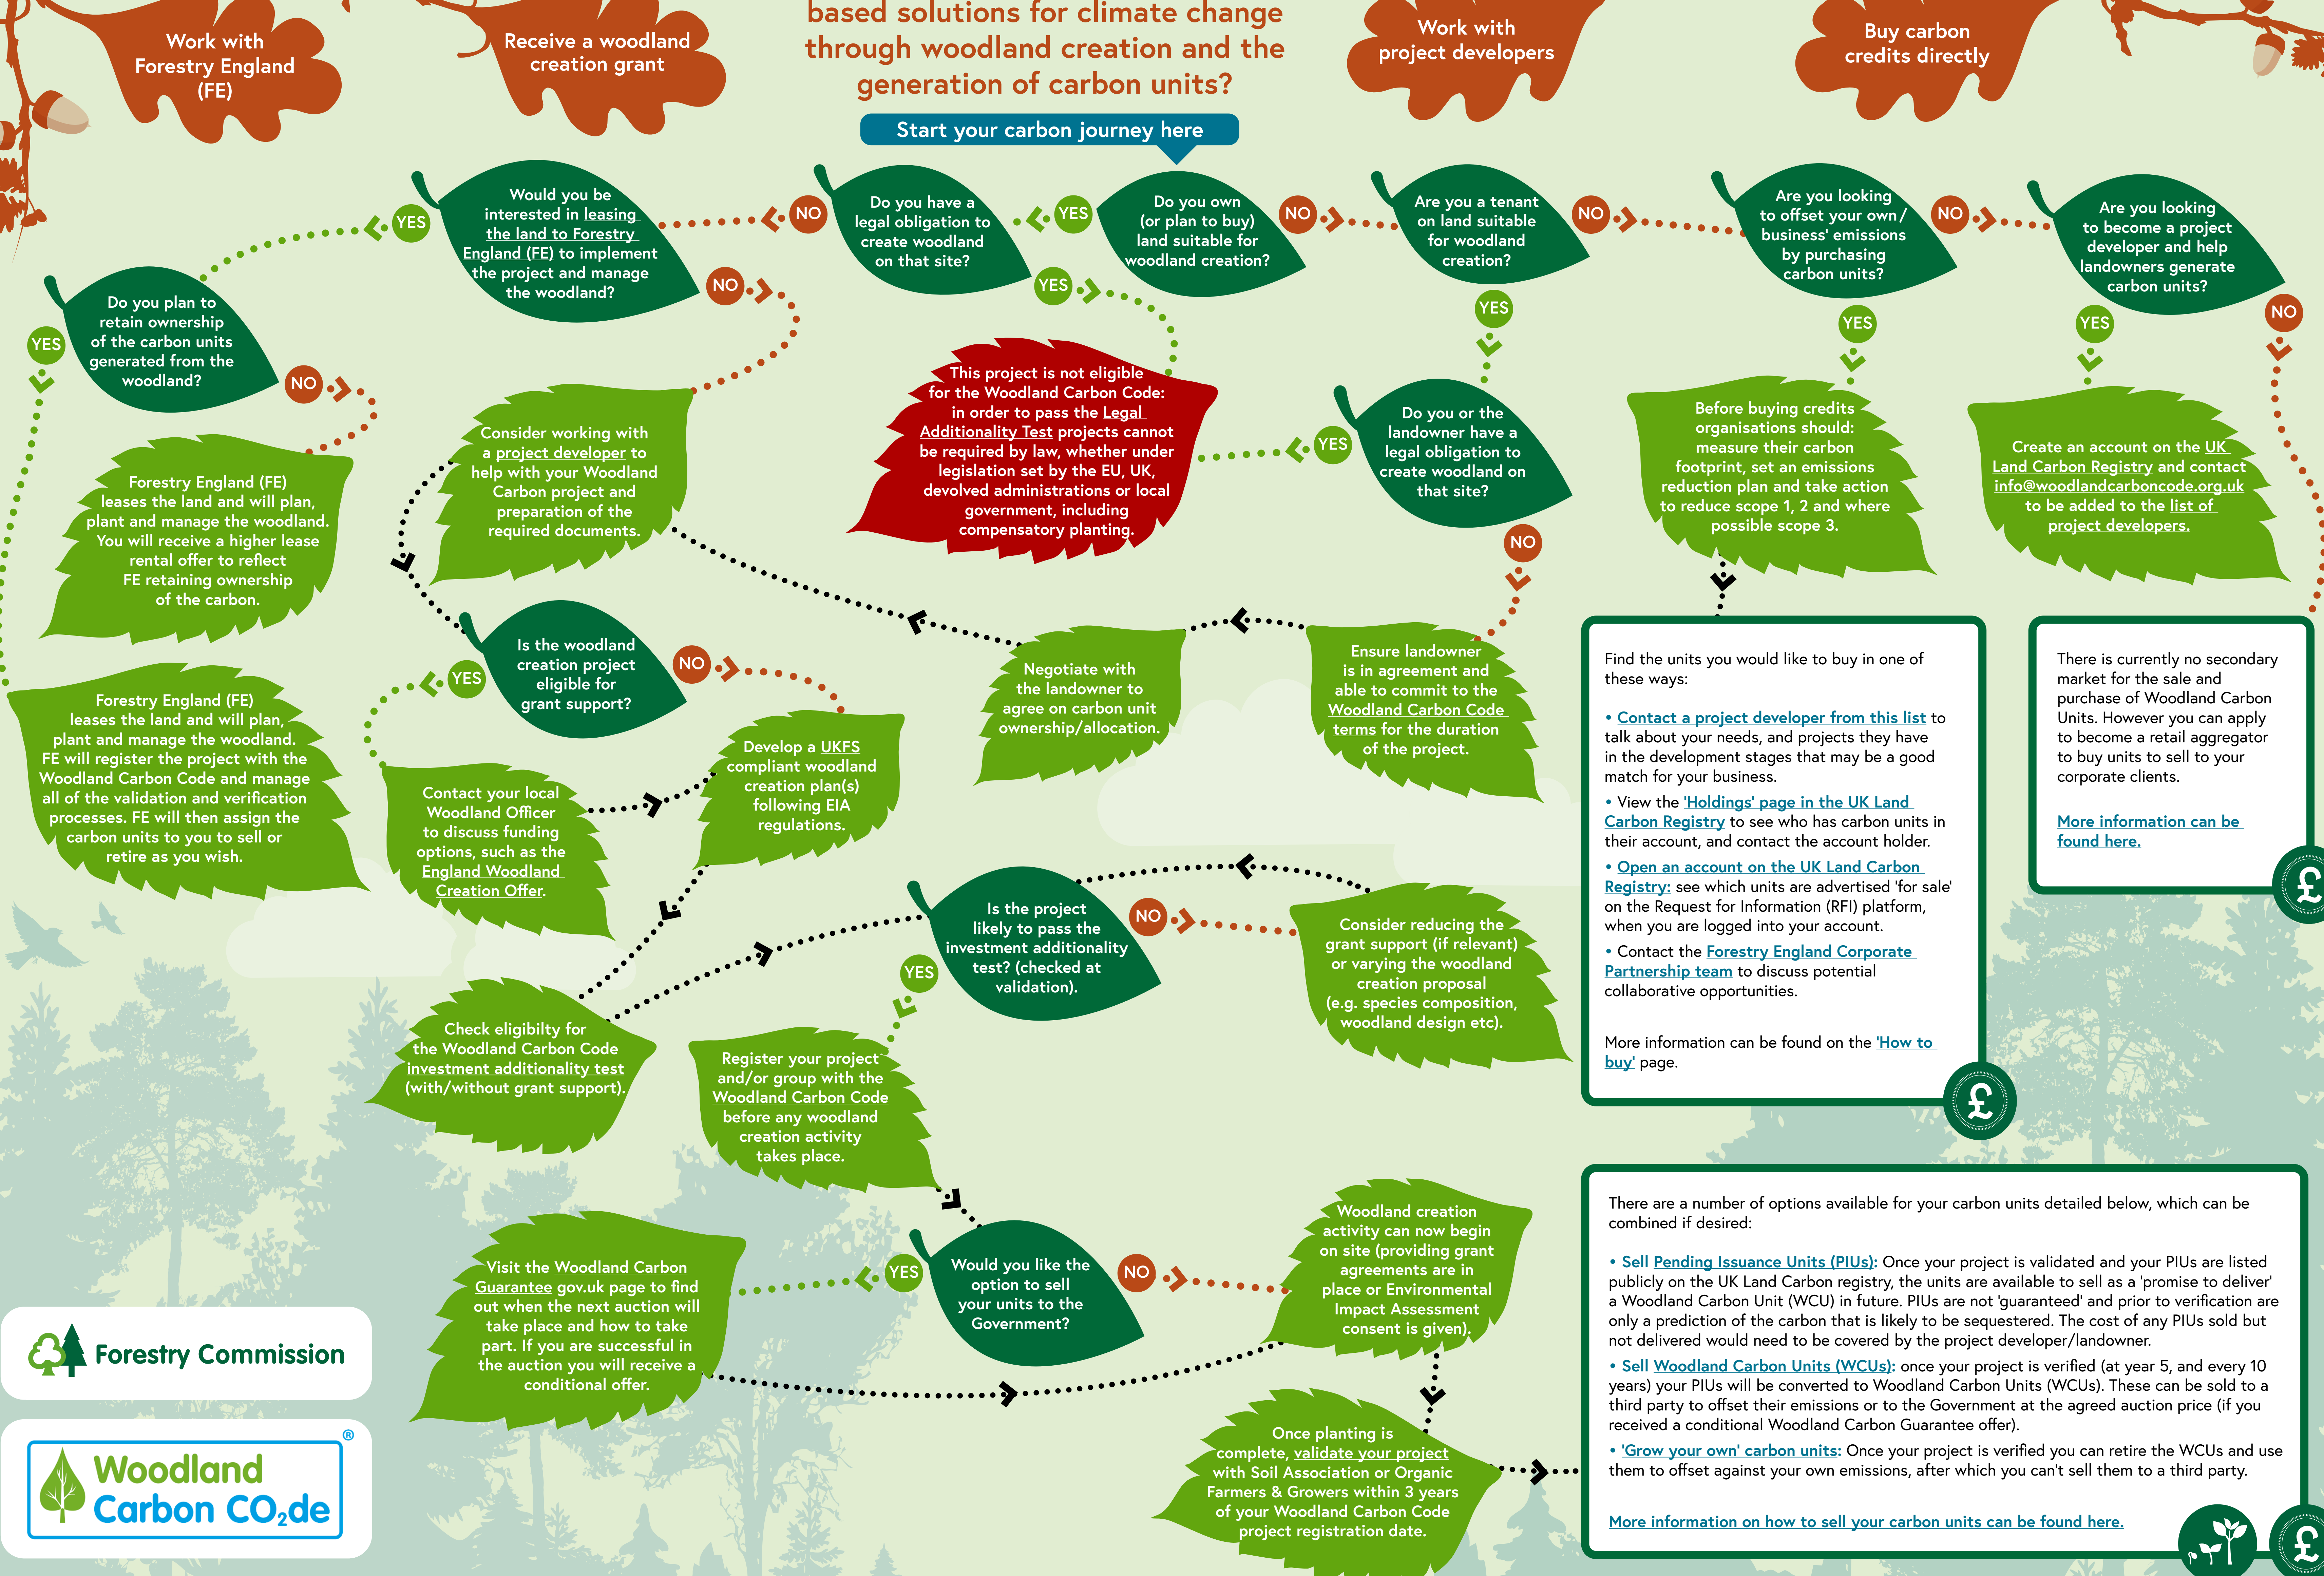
Work with Forestry England (FE)

Receive a woodland creation grant

based solutions for climate change through woodland creation and the generation of carbon units?

Work with project developers

Buy carbon credits directly

Start your carbon journey here

Do you own (or plan to buy) land suitable for woodland creation?

YES

Do you have a legal obligation to create woodland on that site?

NO

YES

Would you be interested in leasing the land to Forestry England (FE) to implement the project and manage the woodland?

YES

Do you plan to retain ownership of the carbon units generated from the woodland?

YES

Forestry England (FE) leases the land and will plan, plant and manage the woodland. FE will register the project with the Woodland Carbon Code and manage all of the validation and verification processes. FE will then assign the carbon units to you to sell or retire as you wish.

NO

Forestry England (FE) leases the land and will plan, plant and manage the woodland. You will receive a higher lease rental offer to reflect FE retaining ownership of the carbon.

NO

This project is not eligible for the Woodland Carbon Code: in order to pass the Legal Additionality Test projects cannot be required by law, whether under legislation set by the EU, UK, devolved administrations or local government, including compensatory planting.

NO

Consider working with a project developer to help with your Woodland Carbon project and preparation of the required documents.

Is the woodland creation project eligible for grant support?

YES

NO

Contact your local Woodland Officer to discuss funding options, such as the England Woodland Creation Offer.

Develop a UKFS compliant woodland creation plan(s) following EIA regulations.

Check eligibilty for the Woodland Carbon Code investment additionality test (with/without grant support).

Is the project likely to pass the investment additionality test? (checked at validation).

YES

NO

Consider reducing the grant support (if relevant) or varying the woodland creation proposal (e.g. species composition, woodland design etc).

Register your project and/or group with the Woodland Carbon Code before any woodland creation activity takes place.

Would you like the option to sell your units to the Government?

YES

Visit the Woodland Carbon Guarantee gov.uk page to find out when the next auction will take place and how to take part. If you are successful in the auction you will receive a conditional offer.

NO

Woodland creation activity can now begin on site (providing grant agreements are in place or Environmental Impact Assessment consent is given).

Once planting is complete, validate your project with Soil Association or Organic Farmers & Growers within 3 years of your Woodland Carbon Code project registration date.

NO

Are you a tenant on land suitable for woodland creation?

YES

Do you or the landowner have a legal obligation to create woodland on that site?

YES

NO

Ensure landowner is in agreement and able to commit to the Woodland Carbon Code terms for the duration of the project.

Negotiate with the landowner to agree on carbon unit ownership/allocation.

NO

Are you looking to offset your own / business' emissions by purchasing carbon units?

YES

Before buying credits organisations should: measure their carbon footprint, set an emissions reduction plan and take action to reduce scope 1, 2 and where possible scope 3.

NO

Are you looking to become a project developer and help landowners generate carbon units?

YES

Create an account on the UK Land Carbon Registry and contact info@woodlandcarboncode.org.uk to be added to the list of project developers.

NO

Find the units you would like to buy in one of these ways:

• Contact a project developer from this list to talk about your needs, and projects they have in the development stages that may be a good match for your business.
• View the 'Holdings' page in the UK Land Carbon Registry to see who has carbon units in their account, and contact the account holder.
• Open an account on the UK Land Carbon Registry: see which units are advertised 'for sale' on the Request for Information (RFI) platform, when you are logged into your account.
• Contact the Forestry England Corporate Partnership team to discuss potential collaborative opportunities.

More information can be found on the 'How to buy' page.

£

There is currently no secondary market for the sale and purchase of Woodland Carbon Units. However you can apply to become a retail aggregator to buy units to sell to your corporate clients.

More information can be found here.

£

There are a number of options available for your carbon units detailed below, which can be combined if desired:

• Sell Pending Issuance Units (PIUs): Once your project is validated and your PIUs are listed publicly on the UK Land Carbon registry, the units are available to sell as a 'promise to deliver' a Woodland Carbon Unit (WCU) in future. PIUs are not 'guaranteed' and prior to verification are only a prediction of the carbon that is likely to be sequestered. The cost of any PIUs sold but not delivered would need to be covered by the project developer/landowner.
• Sell Woodland Carbon Units (WCUs): once your project is verified (at year 5, and every 10 years) your PIUs will be converted to Woodland Carbon Units (WCUs). These can be sold to a third party to offset their emissions or to the Government at the agreed auction price (if you received a conditional Woodland Carbon Guarantee offer).
• 'Grow your own' carbon units: Once your project is verified you can retire the WCUs and use them to offset against your own emissions, after which you can't sell them to a third party.

More information on how to sell your carbon units can be found here.

£

Forestry Commission

Woodland Carbon CO$_2$de ®